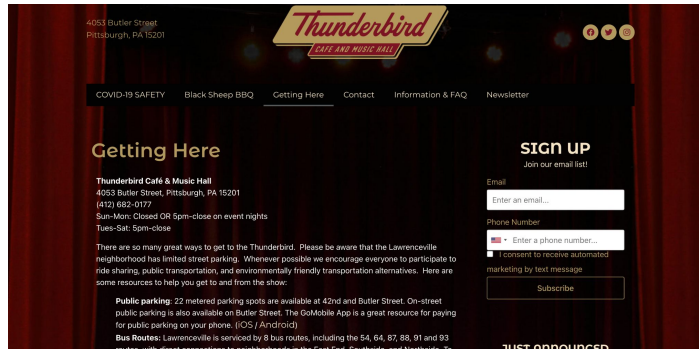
4053 Butler Street
Pittsburgh, PA 15201

Thunderbird
CAFE AND MUSIC HALL

COVID-19 SAFETY Black Sheep BBQ Getting Here Contact Information & FAQ Newsletter

Getting Here

Thunderbird Café & Music Hall
4053 Butler Street, Pittsburgh, PA 15201
(412) 682-0177
Sun-Mon: Closed OR 5pm-close on event nights
Tues-Sat: 5pm-close

There are so many great ways to get to the Thunderbird. Please be aware that the Lawrenceville neighborhood has limited street parking. Whenever possible we encourage everyone to participate to ride sharing, public transportation, and environmentally friendly transportation alternatives. Here are some resources to help you get to and from the show:

Public parking: 22 metered parking spots are available at 42nd and Butler Street. On-street public parking is also available on Butler Street. The GoMobile App is a great resource for paying for public parking on your phone. (iOS / Android)

Bus Routes: Lawrenceville is serviced by 8 bus routes, including the 54, 64, 87, 88, 91 and 93 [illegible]

SIGN UP
Join our email list!
Email
Enter an email...
Phone Number
Enter a phone number...
I consent to receive automated marketing by text message
Subscribe

JUST ANNOUNCED